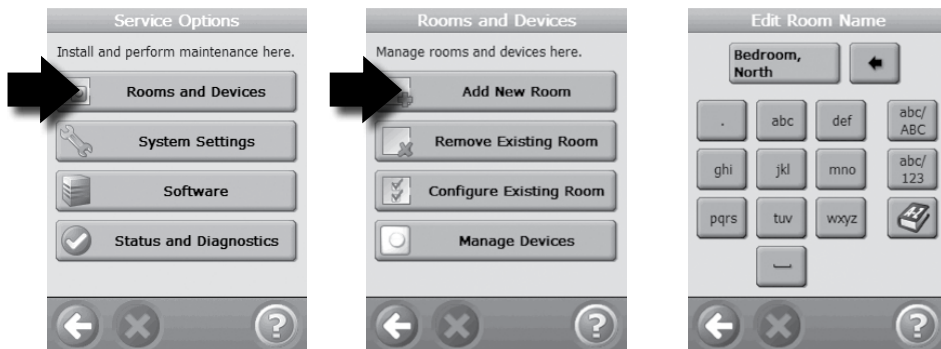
Service Options

Install and perform maintenance here.

Rooms and Devices

System Settings

Software

Status and Diagnostics

Rooms and Devices

Manage rooms and devices here.

Add New Room

Remove Existing Room

Configure Existing Room

Manage Devices

Edit Room Name

Bedroom, North

.

abc

def

abc/ ABC

ghi

jkl

mno

abc/ 123

pqrs

tuv

wxyz